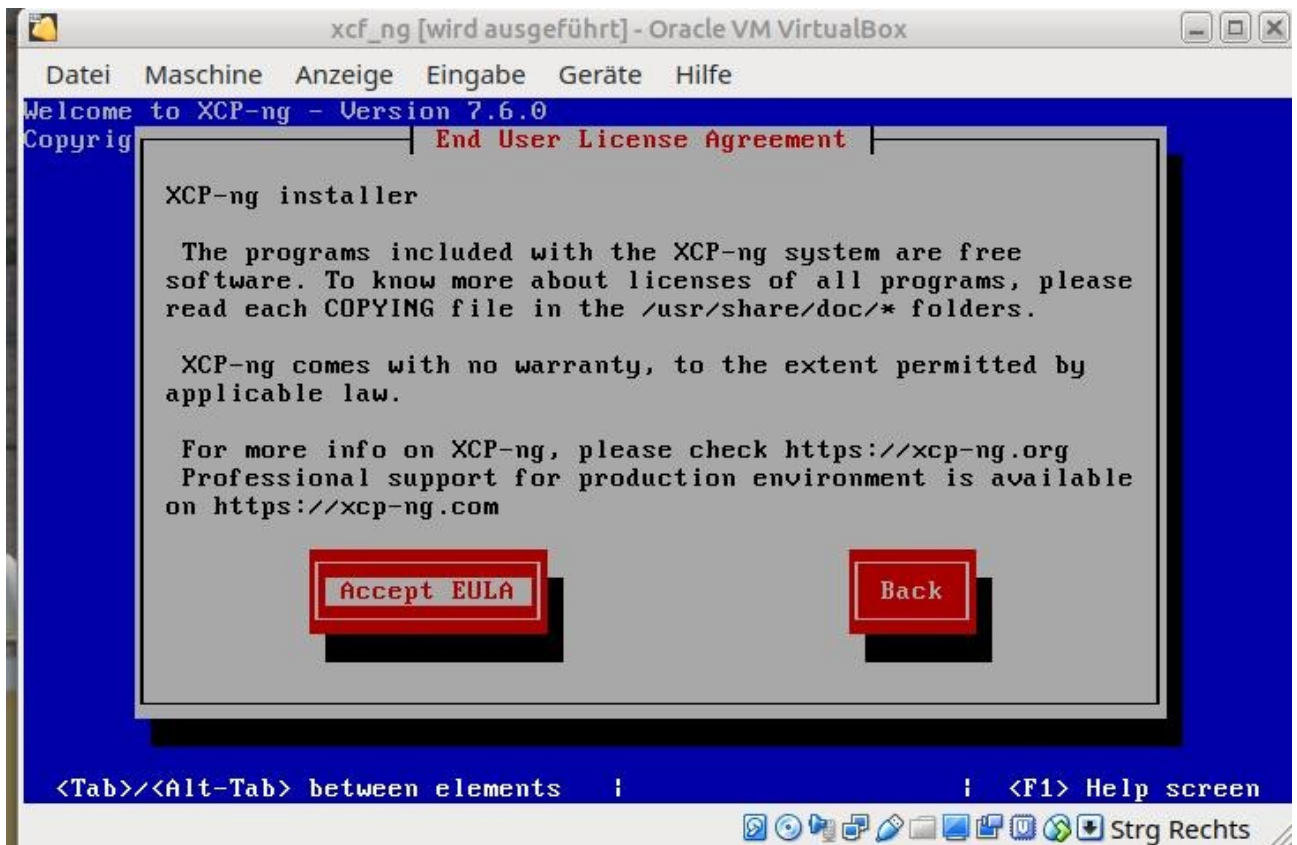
xcf_ng [wird ausgeführt] - Oracle VM VirtualBox

Datei Maschine Anzeige Eingabe Geräte Hilfe

Welcome to XCP-ng - Version 7.6.0
Copyrig

End User License Agreement

XCP-ng installer

The programs included with the XCP-ng system are free software. To know more about licenses of all programs, please read each COPYING file in the /usr/share/doc/* folders.

XCP-ng comes with no warranty, to the extent permitted by applicable law.

For more info on XCP-ng, please check https://xcp-ng.org
Professional support for production environment is available on https://xcp-ng.com

Accept EULA

Back

<Tab>/<Alt-Tab> between elements | | <F1> Help screen

Strg Rechts